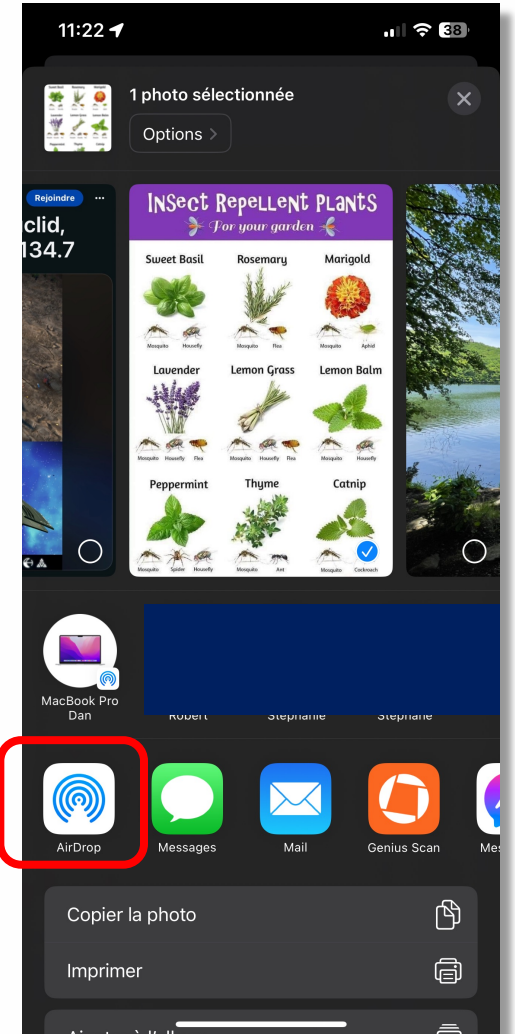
11:22

38

1 photo sélectionnée

Options >

Rejoindre

clid,
134.7

Insect Repellent Plants
For your garden

Sweet Basil
Mosquito Housefly

Rosemary
Mosquito Flea

Marigold
Mosquito Aphid

Lavender
Mosquito Housefly Flea

Lemon Grass
Mosquito Housefly Flea

Lemon Balm
Mosquito Housefly

Peppermint
Mosquito Spider Housefly

Thyme
Mosquito Ant

Catnip
Mosquito Cockroach

MacBook Pro
Dan

Robert

Stéphanie

Stéphane

AirDrop

Messages

Mail

Genius Scan

Mes

Copier la photo

Imprimer

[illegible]